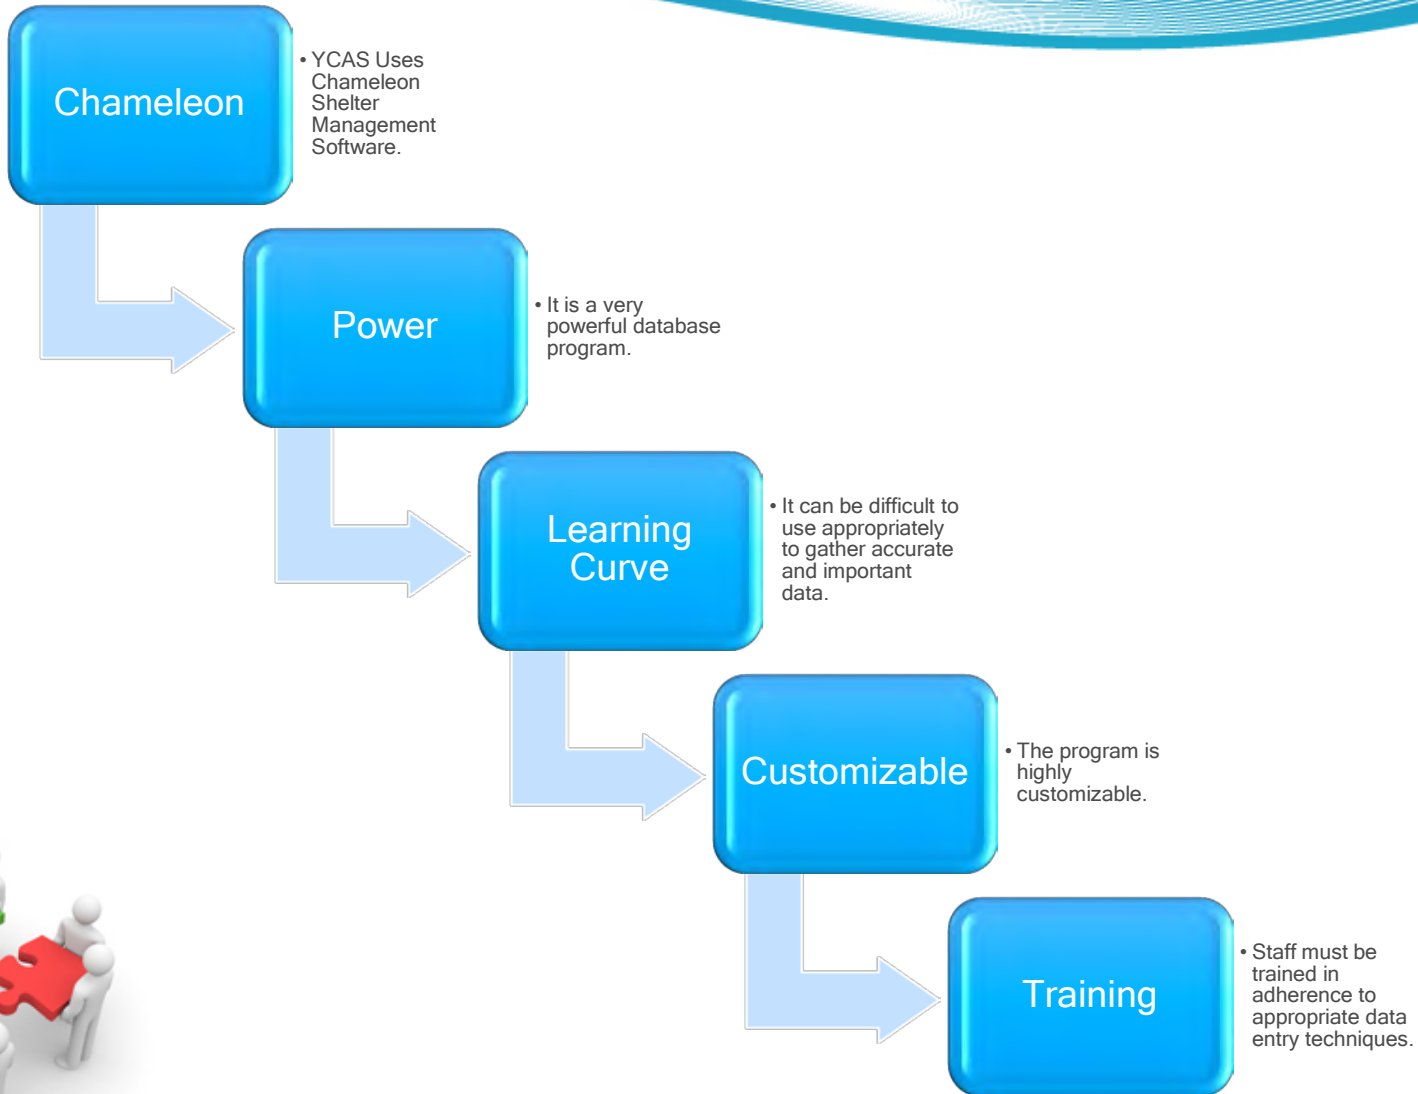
Chameleon

• YCAS Uses Chameleon Shelter Management Software.

Power

• It is a very powerful database program.

Learning Curve

• It can be difficult to use appropriately to gather accurate and important data.

Customizable

• The program is highly customizable.

Training

• Staff must be trained in adherence to appropriate data entry techniques.